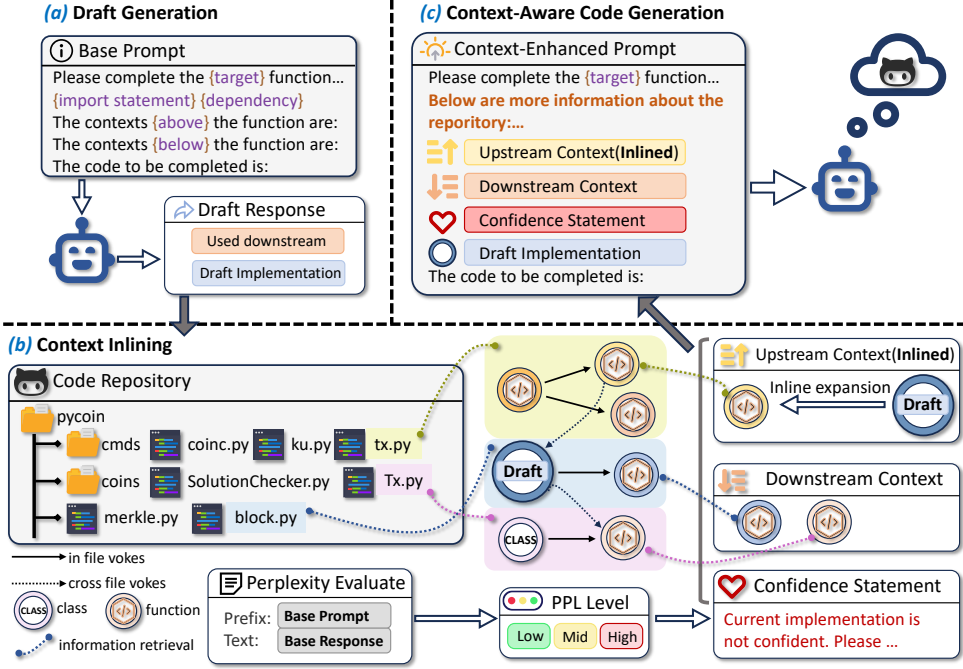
(a) Draft Generation

Base Prompt

Please complete the {target} function… {import statement} {dependency} The contexts {above} the function are: The contexts {below} the function are: The code to be completed is:

Draft Response

Used downstream

Draft Implementation

(c) Context-Aware Code Generation

Context-Enhanced Prompt

Please complete the {target} function…

Below are more information about the reporitory:…

Upstream Context(Inlined)

Downstream Context

Confidence Statement

Draft Implementation

The code to be completed is:

(b) Context Inlining

Code Repository

pycoin

cmds

coinc.py

ku.py

tx.py

coins

SolutionChecker.py

Tx.py

merkle.py

block.py

Draft

CLASS

Upstream Context(Inlined)

Inline expansion

Draft

Downstream Context

in file vokes

cross file vokes

CLASS class

function

information retrieval

Perplexity Evaluate

Prefix: Base Prompt

Text: Base Response

PPL Level

Low Mid High

Confidence Statement

Current implementation is not confident. Please …